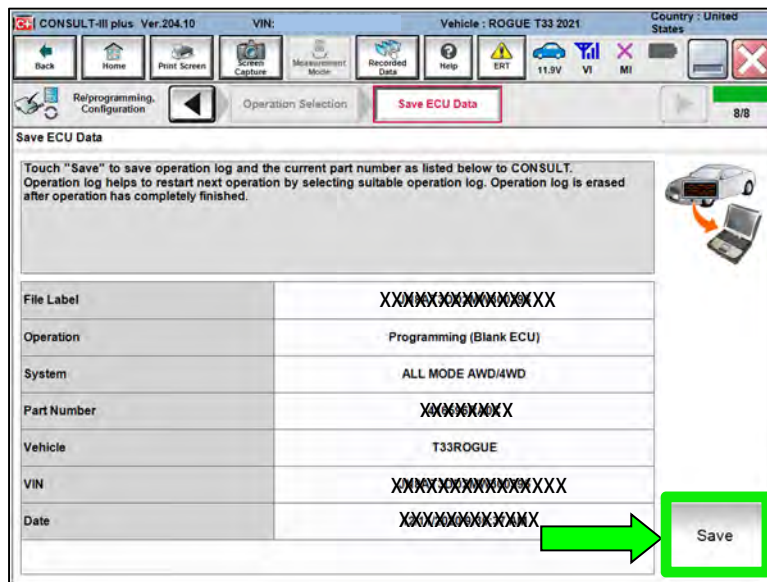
CONSULT-III plus Ver.204.10 VIN: Vehicle : ROGUE T33 2021 Country : United States

Back Home Print Screen Screen Capture Measurement Mode Recorded Data Help ERT 11.9V VI MI

Re/programming, Configuration Operation Selection Save ECU Data 8/8

Save ECU Data

Touch "Save" to save operation log and the current part number as listed below to CONSULT. Operation log helps to restart next operation by selecting suitable operation log. Operation log is erased after operation has completely finished.

| | |
|---|---|
| File Label | XXXXXXXXXXXXXXX |
| Operation | Programming (Blank ECU) |
| System | ALL MODE AWD/4WD |
| Part Number | XXXXXXXXX |
| Vehicle | T33ROGUE |
| VIN | XXXXXXXXXXXXXXXXX |
| Date | XXXXXXXXXXXXX |

Save